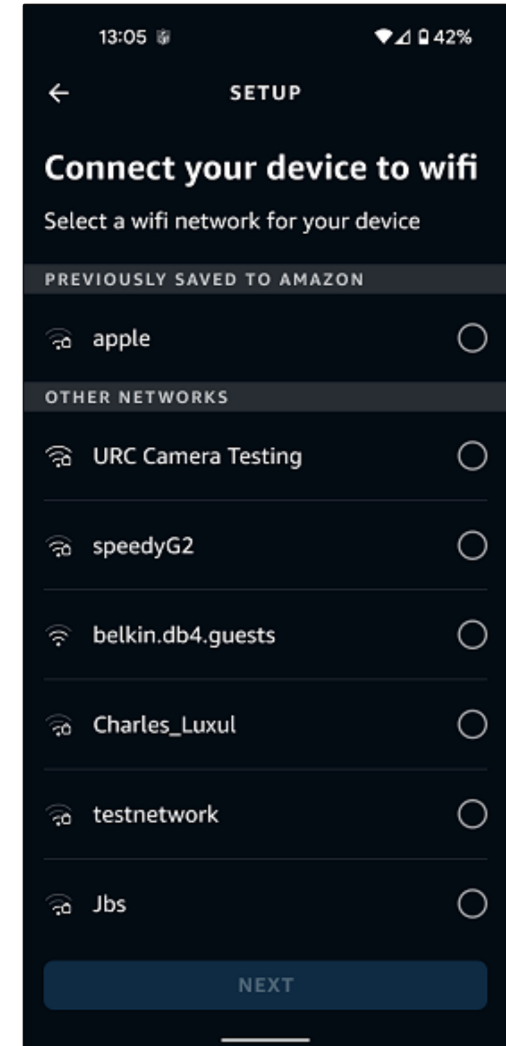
13:05

42%

SETUP

Connect your device to wifi

Select a wifi network for your device

PREVIOUSLY SAVED TO AMAZON

apple

OTHER NETWORKS

URC Camera Testing

speedyG2

belkin.db4.guests

Charles_Luxul

testnetwork

Jbs

NEXT